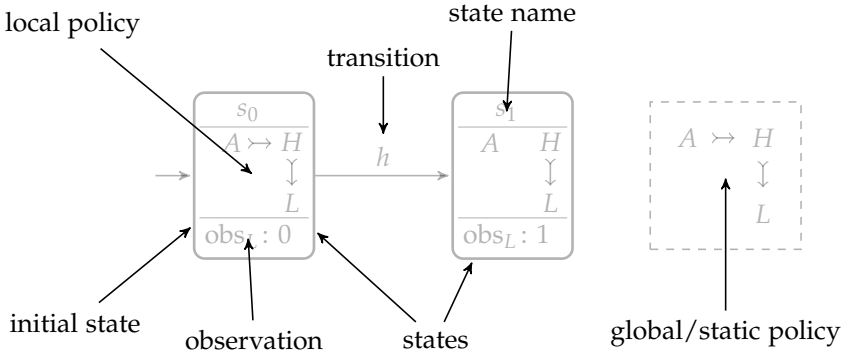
local policy

state name

transition

$s_0$

$A \rightarrowtail H$

$\downarrow$

$L$

$\text{obs}_L : 0$

$h$

$s_1$

$A$ $H$

$\downarrow$

$L$

$\text{obs}_L : 1$

$A \rightarrowtail H$

$\downarrow$

$L$

initial state

observation

states

global/static policy